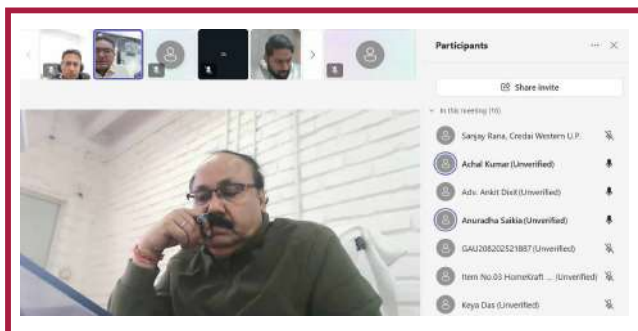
Participants

Share invite

In this meeting (10)

Sanjay Rana, Credai Western U.P.

Achal Kumar (Unverified)

Adv. Ankit Dixit (Unverified)

Anuradha Saikia (Unverified)

GAU208202521887 (Unverified)

Item No.03 HomeKraft ... (Unverified)

Keya Das (Unverified)